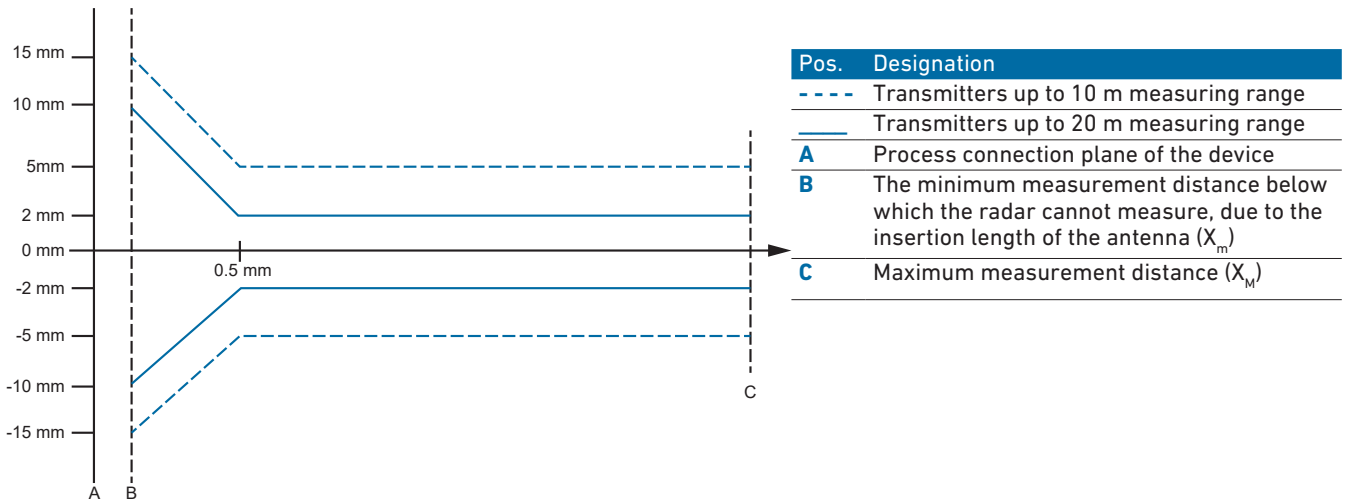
15 mm
10 mm
5mm
2 mm
0 mm
-2 mm
-5 mm
-10 mm
-15 mm
0.5 mm
A
B
C

| Pos. | Designation |
|---|---|
| - - - | Transmitters up to 10 m measuring range |
| —— | Transmitters up to 20 m measuring range |
| A | Process connection plane of the device |
| B | The minimum measurement distance below which the radar cannot measure, due to the insertion length of the antenna ($X_m$) |
| C | Maximum measurement distance ($X_M$) |